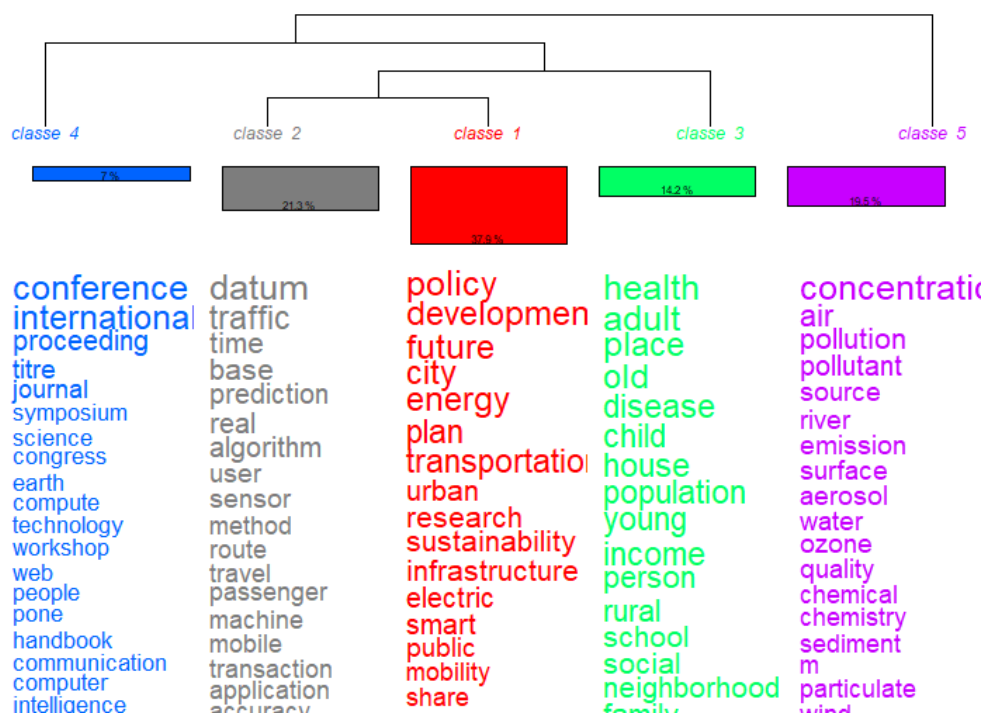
classe 4 classe 2 classe 1 classe 3 classe 5

7 % 21.3 % 37.9 % 14.2 % 19.5 %

conference
international
proceeding
titre
journal
symposium
science
congress
earth
compute
technology
workshop
web
people
pone
handbook
communication
computer
intelligence

datum
traffic
time
base
prediction
real
algorithm
user
sensor
method
route
travel
passenger
machine
mobile
transaction
application
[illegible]

policy
developmen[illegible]
future
city
energy
plan
transportatio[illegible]
urban
research
sustainability
infrastructure
electric
smart
public
mobility
share

health
adult
place
old
disease
child
house
population
young
income
person
rural
school
social
neighborhood
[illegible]

concentratio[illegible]
air
pollution
pollutant
source
river
emission
surface
aerosol
water
ozone
quality
chemical
chemistry
sediment
m
particulate
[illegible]